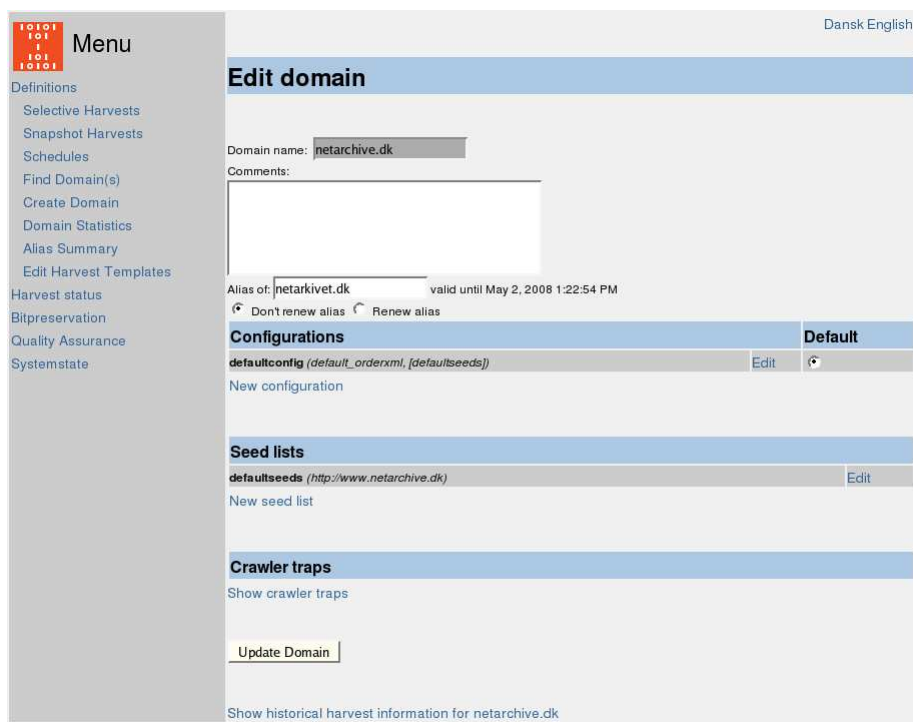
10101
101
1
101
10101

Menu

Definitions
Selective Harvests
Snapshot Harvests
Schedules
Find Domain(s)
Create Domain
Domain Statistics
Alias Summary
Edit Harvest Templates
Harvest status
Bitpreservation
Quality Assurance
Systemstate

Dansk English

Edit domain

Domain name: netarchive.dk

Comments:

Alias of: netarkivet.dk valid until May 2, 2008 1:22:54 PM

Don't renew alias Renew alias

| Configurations | | Default |
|---|---|---|
| defaultconfig (default_orderxml, [defaultseeds]) | Edit | |

New configuration

| Seed lists | |
|---|---|
| defaultseeds (http://www.netarchive.dk) | Edit |

New seed list

Crawler traps

Show crawler traps

Update Domain

Show historical harvest information for netarchive.dk